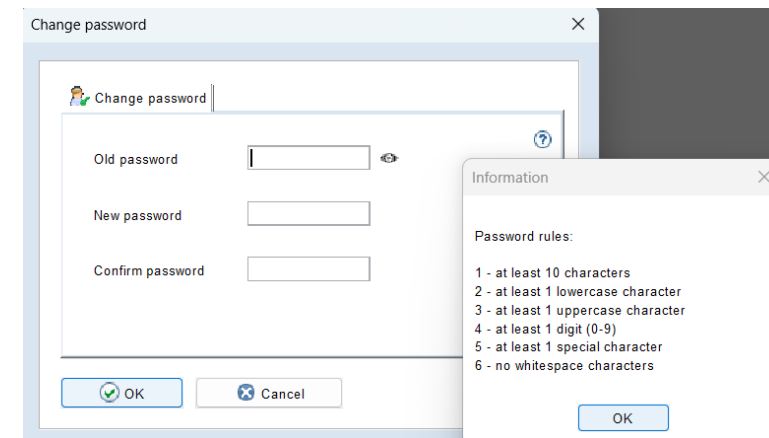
Change password

Change password

Old password

New password

Confirm password

OK

Cancel

Information

Password rules:

1 - at least 10 characters
2 - at least 1 lowercase character
3 - at least 1 uppercase character
4 - at least 1 digit (0-9)
5 - at least 1 special character
6 - no whitespace characters

OK